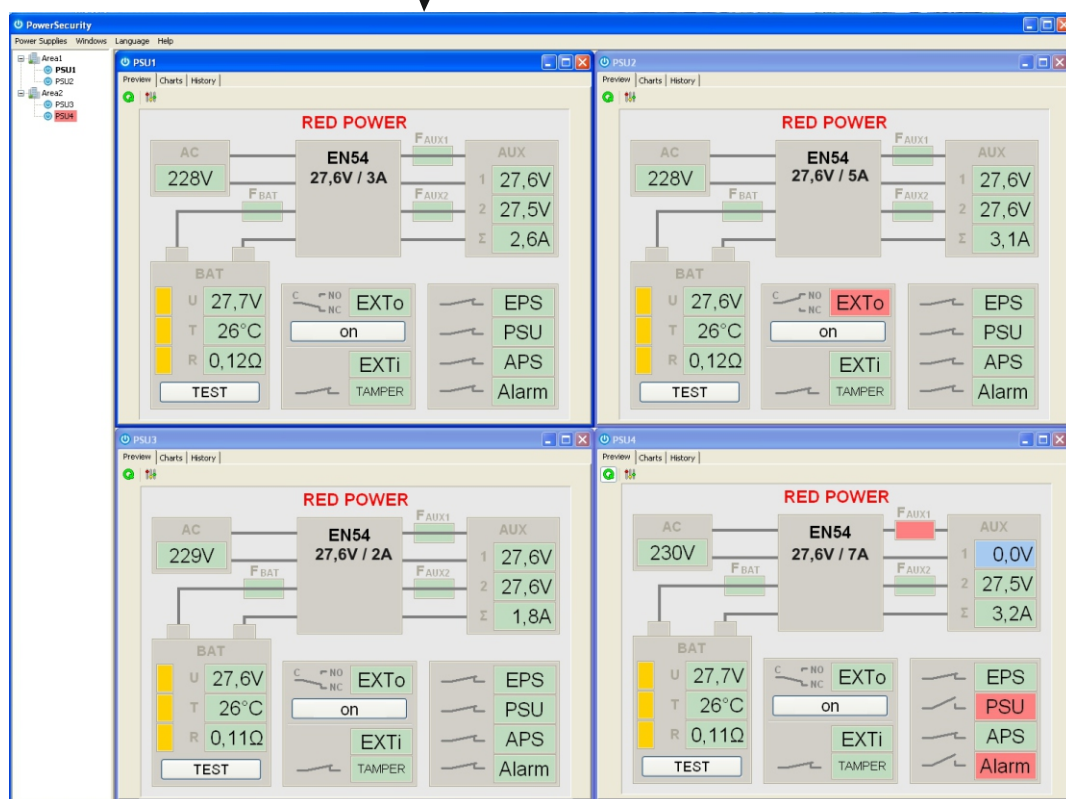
PowerSecurity

Power Supplies Windows Language Help

Area1
PSU1
PSU2
Area2
PSU3
PSU4

PSU1
Preview | Charts | History

RED POWER

AC
228V

EN54
27,6V / 3A

FAUX1
FAUX2
FBAT

AUX
1 27,6V
2 27,5V
Σ 2,6A

BAT
U 27,7V
T 26°C
R 0,12Ω
TEST

C NO NC EXTo
on
EXTi
TAMPER

EPS
PSU
APS
Alarm

PSU2
Preview | Charts | History

RED POWER

AC
228V

EN54
27,6V / 5A

FAUX1
FAUX2
FBAT

AUX
1 27,6V
2 27,6V
Σ 3,1A

BAT
U 27,6V
T 26°C
R 0,12Ω
TEST

C NO NC EXTo
on
EXTi
TAMPER

EPS
PSU
APS
Alarm

PSU3
Preview | Charts | History

RED POWER

AC
229V

EN54
27,6V / 2A

FAUX1
FAUX2
FBAT

AUX
1 27,6V
2 27,6V
Σ 1,8A

BAT
U 27,6V
T 26°C
R 0,11Ω
TEST

C NO NC EXTo
on
EXTi
TAMPER

EPS
PSU
APS
Alarm

PSU4
Preview | Charts | History

RED POWER

AC
230V

EN54
27,6V / 7A

FAUX1
FAUX2
FBAT

AUX
1 0,0V
2 27,5V
Σ 3,2A

BAT
U 27,7V
T 26°C
R 0,11Ω
TEST

C NO NC EXTo
on
EXTi
TAMPER

EPS
PSU
APS
Alarm